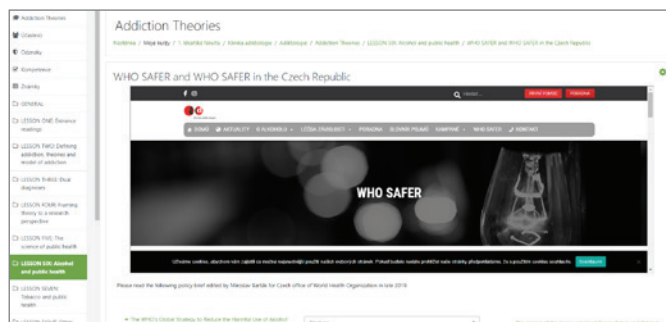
Addiction Theories

Účastníci

Odznaky

Kompetence

Známky

GENERAL

LESSON ONE: Distance meetings

LESSON TWO: Defining addiction, theories and model of addiction

LESSON THREE: Dual diagnoses

LESSON FOUR: Framing theory in a research perspective

LESSON FIVE: The science of public health

LESSON SIX: Alcohol and public health

LESSON SEVEN: Tobacco and public health

Addiction Theories

Nástěnka / Moje kurzy / 1. Addiction Theories / Témata addictologie / Addictologie / Addiction Theories / LESSON SIX: Alcohol and public health / WHO SAFER and WHO SAFER in the Czech Republic

WHO SAFER and WHO SAFER in the Czech Republic

Hledat...

DOMŮ AKTUALITY O ALKOHOLU LÉČBA ZÁVISLOSTI PORADNA SLOVNÍK POJMŮ KAMPANĚ WHO SAFER KONTAKT

WHO SAFER

Souhlasím

Please read the following policy brief edited by Miroslav Barták for Czech office of World Health Organization in late 2019.

The WHO's Global Strategy to Reduce the Harmful Use of Alcohol